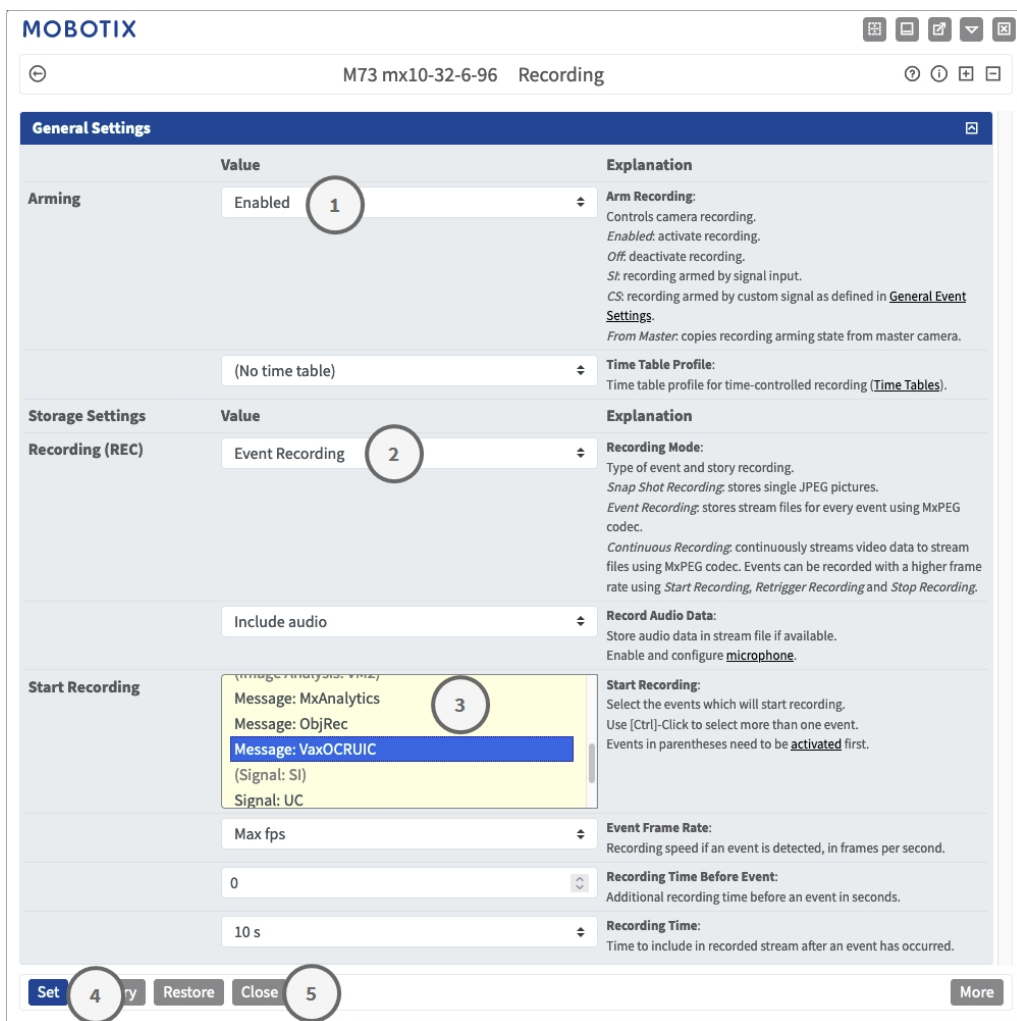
MOBOTIX

M73 mx10-32-6-96 Recording

General Settings

| | Value | Explanation |
|---|---|---|
| Arming | Enabled 1 | **Arm Recording:** Controls camera recording. *Enabled*: activate recording. *Off*: deactivate recording. *SI*: recording armed by signal input. *CS*: recording armed by custom signal as defined in General Event Settings. *From Master*: copies recording arming state from master camera. |
| | (No time table) | **Time Table Profile:** Time table profile for time-controlled recording (Time Tables). |
| Storage Settings | Value | Explanation |
| Recording (REC) | Event Recording 2 | **Recording Mode:** Type of event and story recording. *Snap Shot Recording*: stores single JPEG pictures. *Event Recording*: stores stream files for every event using MxPEG codec. *Continuous Recording*: continuously streams video data to stream files using MxPEG codec. Events can be recorded with a higher frame rate using *Start Recording*, *Retrigger Recording* and *Stop Recording*. |
| | Include audio | **Record Audio Data:** Store audio data in stream file if available. Enable and configure microphone. |
| Start Recording | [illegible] Message: MxAnalytics Message: ObjRec Message: VaxOCRUIC (Signal: SI) Signal: UC 3 | **Start Recording:** Select the events which will start recording. Use [Ctrl]-Click to select more than one event. Events in parentheses need to be activated first. |
| | Max fps | **Event Frame Rate:** Recording speed if an event is detected, in frames per second. |
| | 0 | **Recording Time Before Event:** Additional recording time before an event in seconds. |
| | 10 s | **Recording Time:** Time to include in recorded stream after an event has occurred. |

Set 4 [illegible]ry Restore Close 5 More